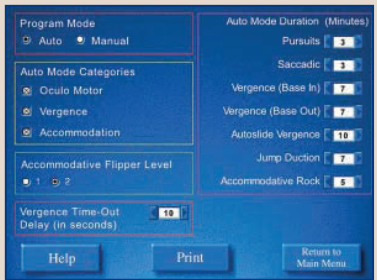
Program Mode
Auto Manual

Auto Mode Categories
Oculo Motor
Vergence
Accommodation

Accommodative Flipper Level
1 2

Vergence Time-Out Delay (in seconds) 10

Auto Mode Duration (Minutes)
Pursuits 3
Saccadic 3
Vergence (Base In) 7
Vergence (Base Out) 7
Autoslide Vergence 10
Jump Duction 7
Accommodative Rock 5

Help
Print
Return to Main Menu